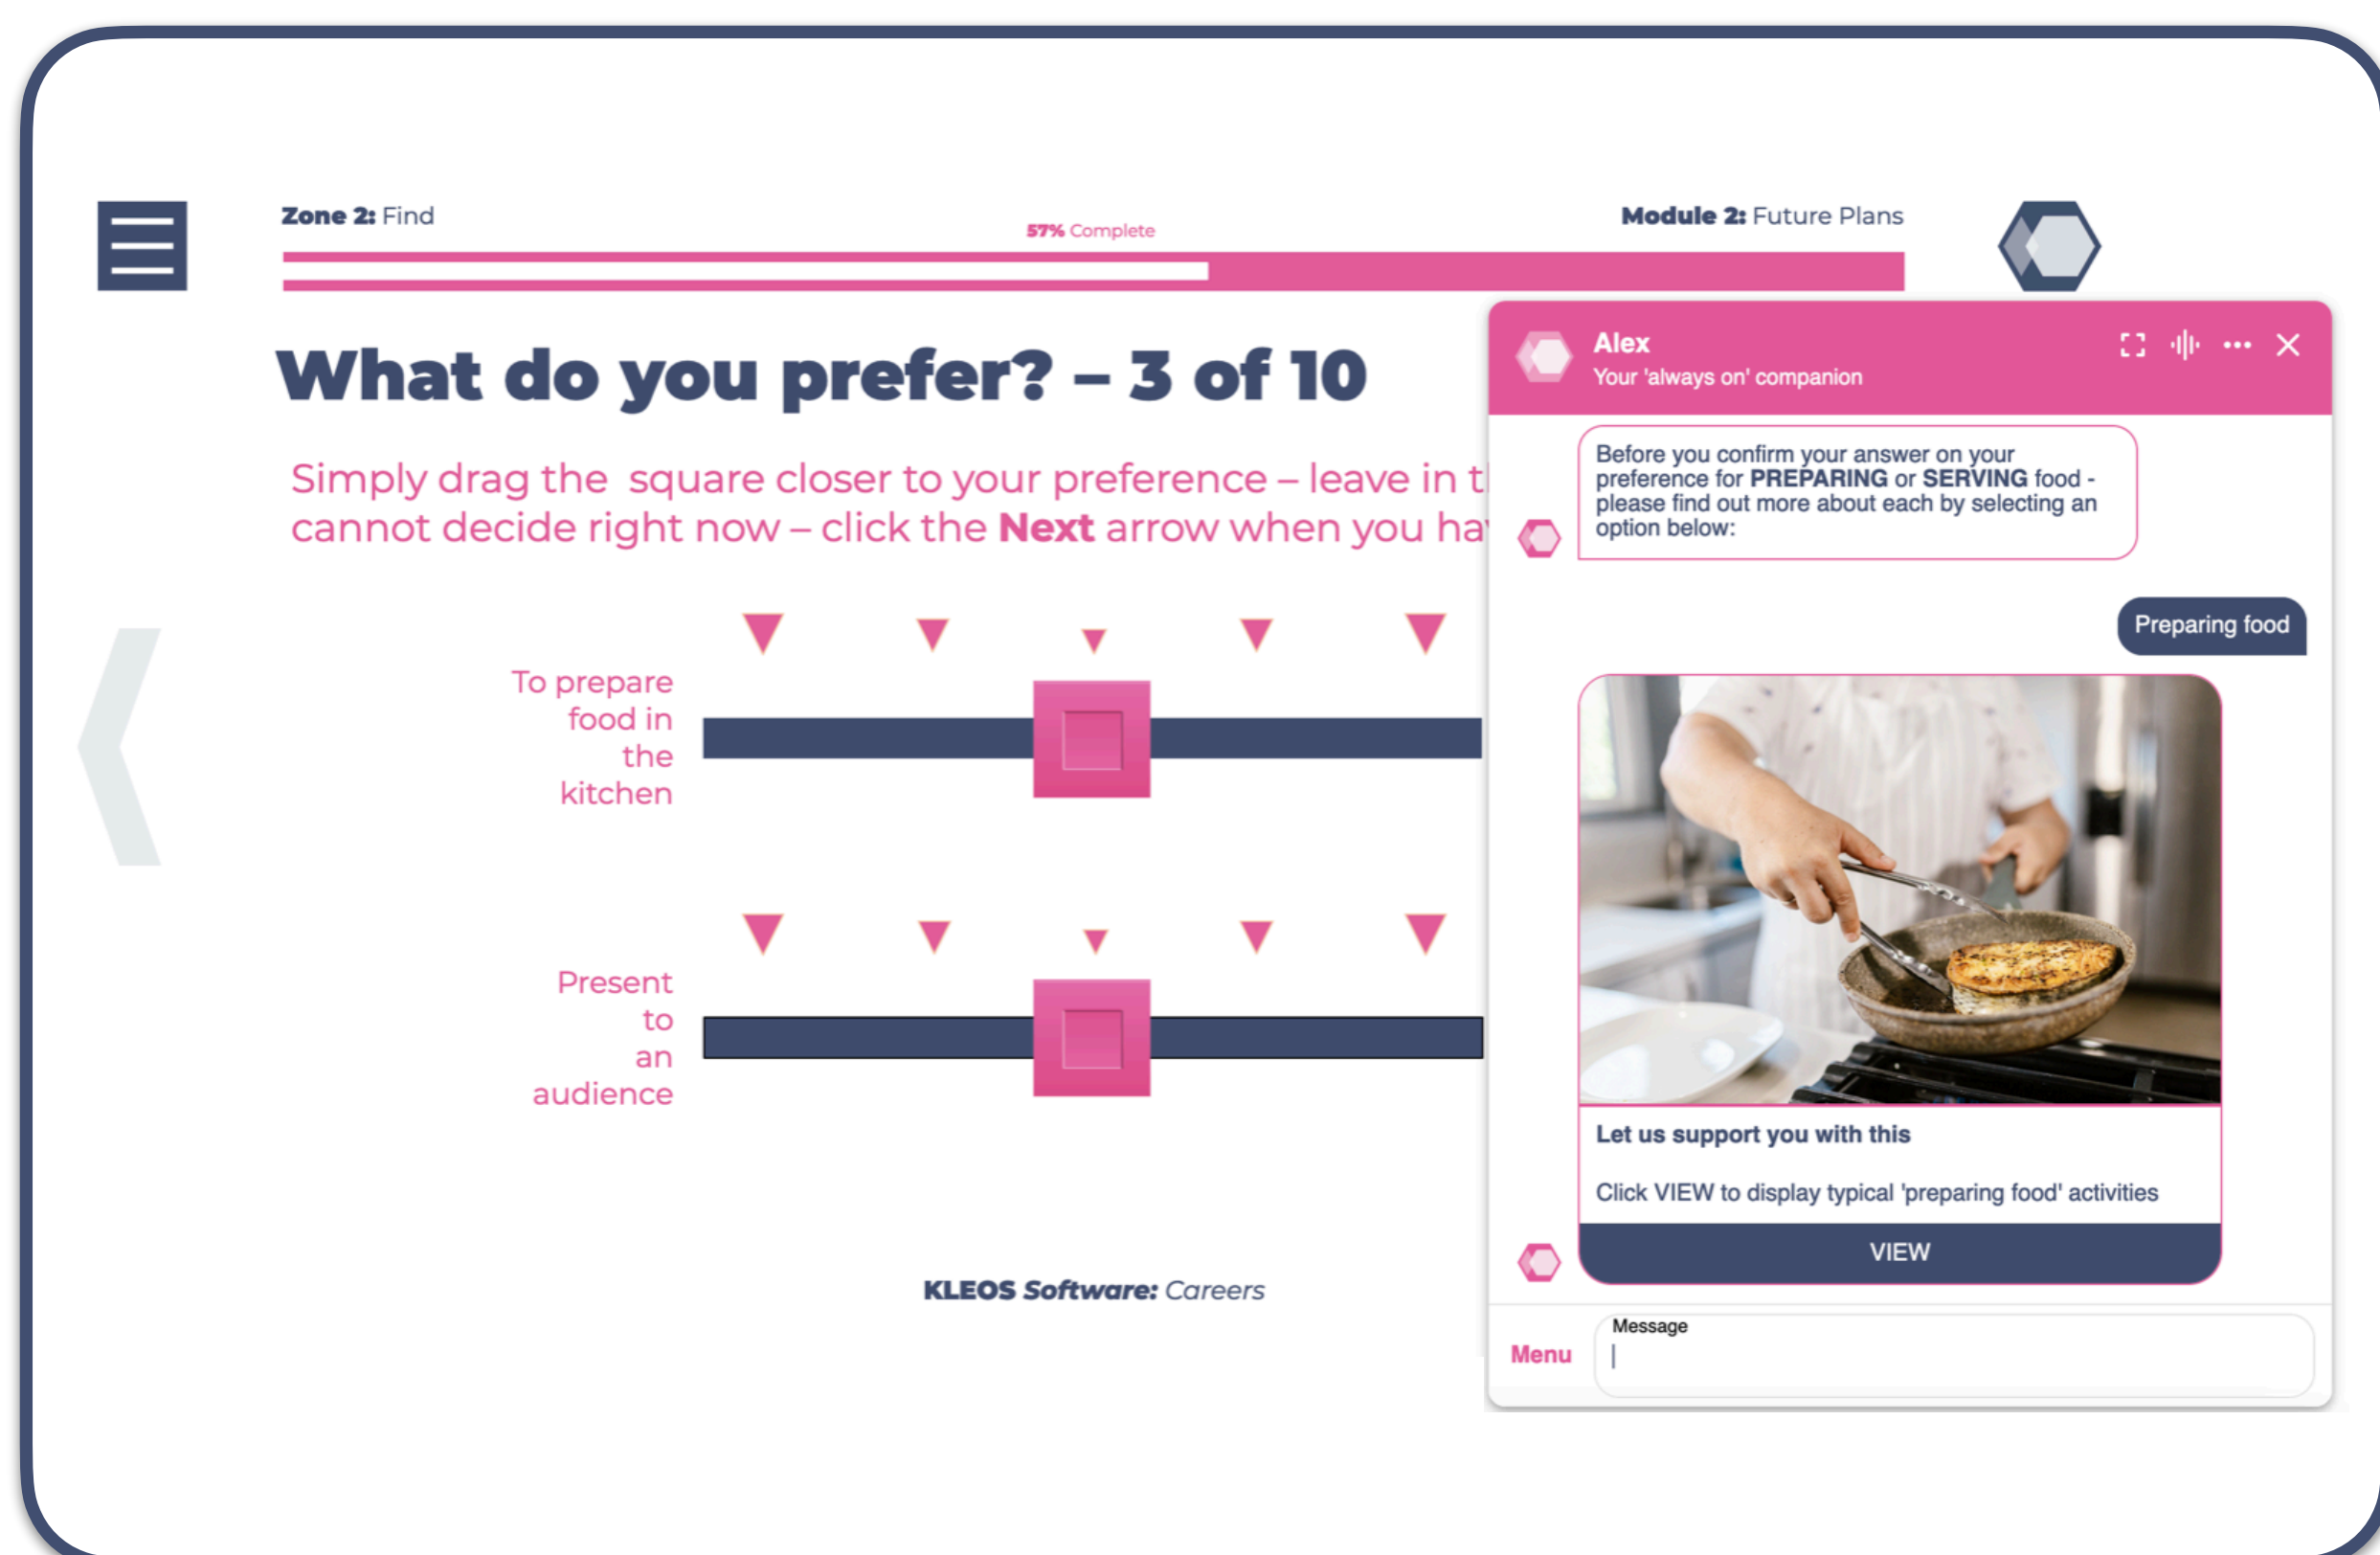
**Zone 2:** Find

**57%** Complete

**Module 2:** Future Plans

# What do you prefer? – 3 of 10

Simply drag the square closer to your preference – leave in t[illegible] cannot decide right now – click the **Next** arrow when you ha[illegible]

To prepare food in the kitchen

Present to an audience

**KLEOS Software:** *Careers*

**Alex**
Your 'always on' companion

Before you confirm your answer on your preference for **PREPARING** or **SERVING** food - please find out more about each by selecting an option below:

Preparing food

**Let us support you with this**

Click VIEW to display typical 'preparing food' activities

VIEW

Menu

Message